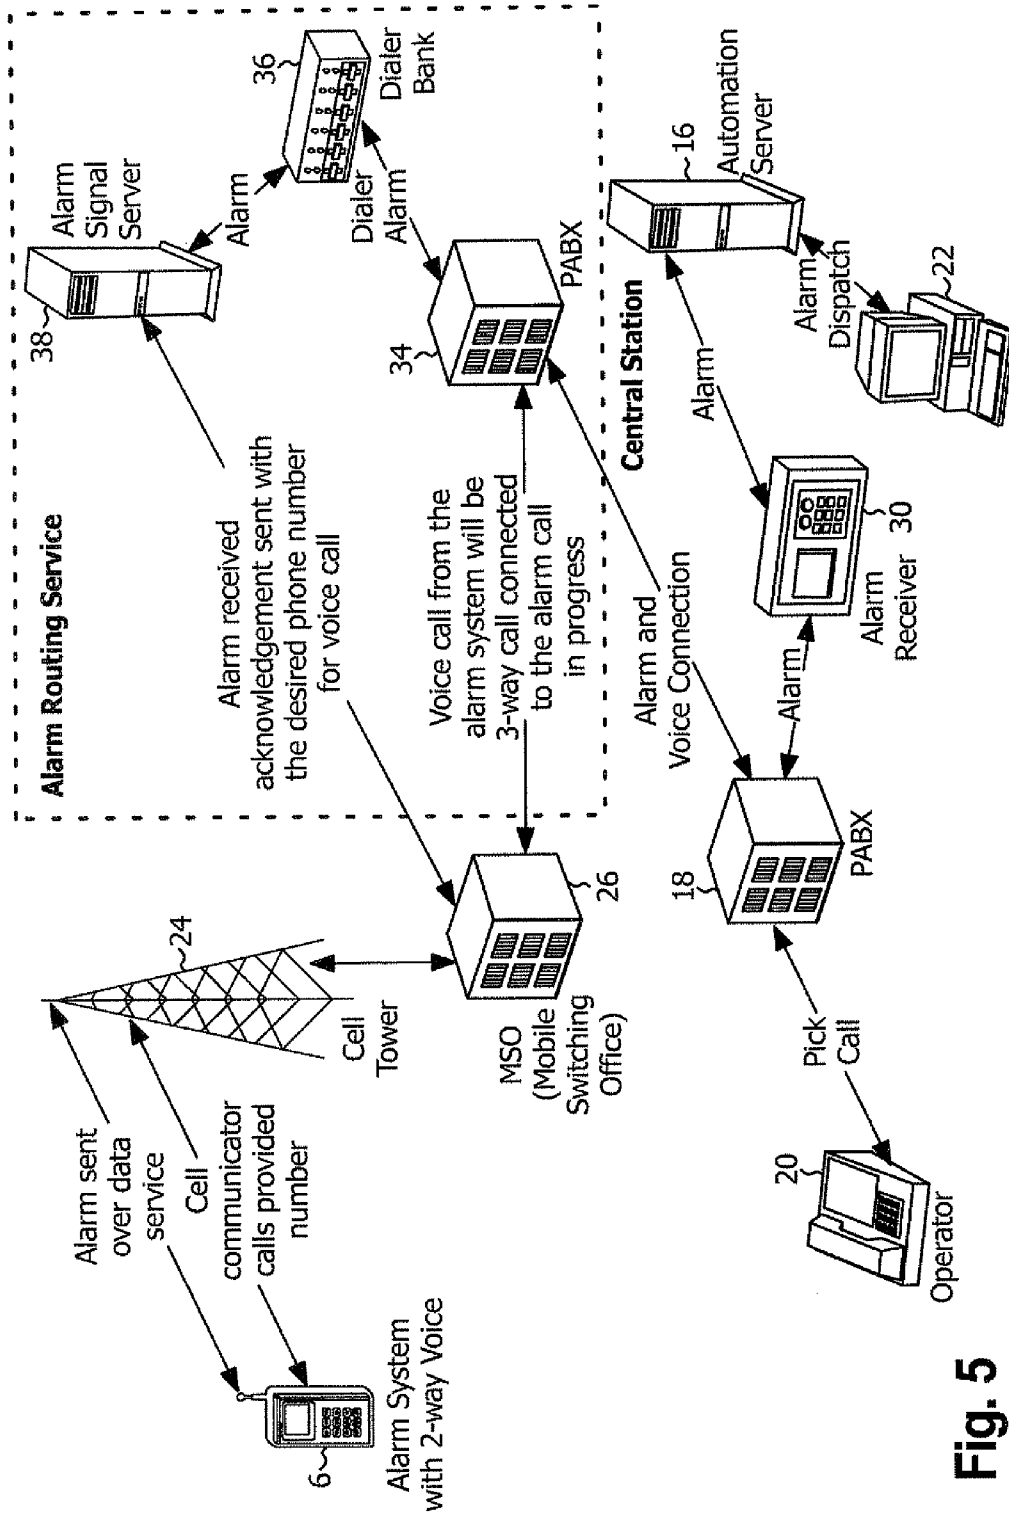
Alarm Routing Service

38

Alarm Signal Server

Alarm

36

Dialer Bank

Dialer Alarm

34

PABX

Alarm received acknowledgement sent with the desired phone number for voice call

Voice call from the alarm system will be 3-way call connected to the alarm call in progress

Central Station

16

Automation Server

Alarm Dispatch

22

Alarm

30

Alarm Receiver

Alarm

Alarm and Voice Connection

18

PABX

Pick Call

20

Operator

26

MSO (Mobile Switching Office)

24

Cell Tower

Alarm sent over data service

Cell communicator calls provided number

6

Alarm System with 2-way Voice

Fig. 5